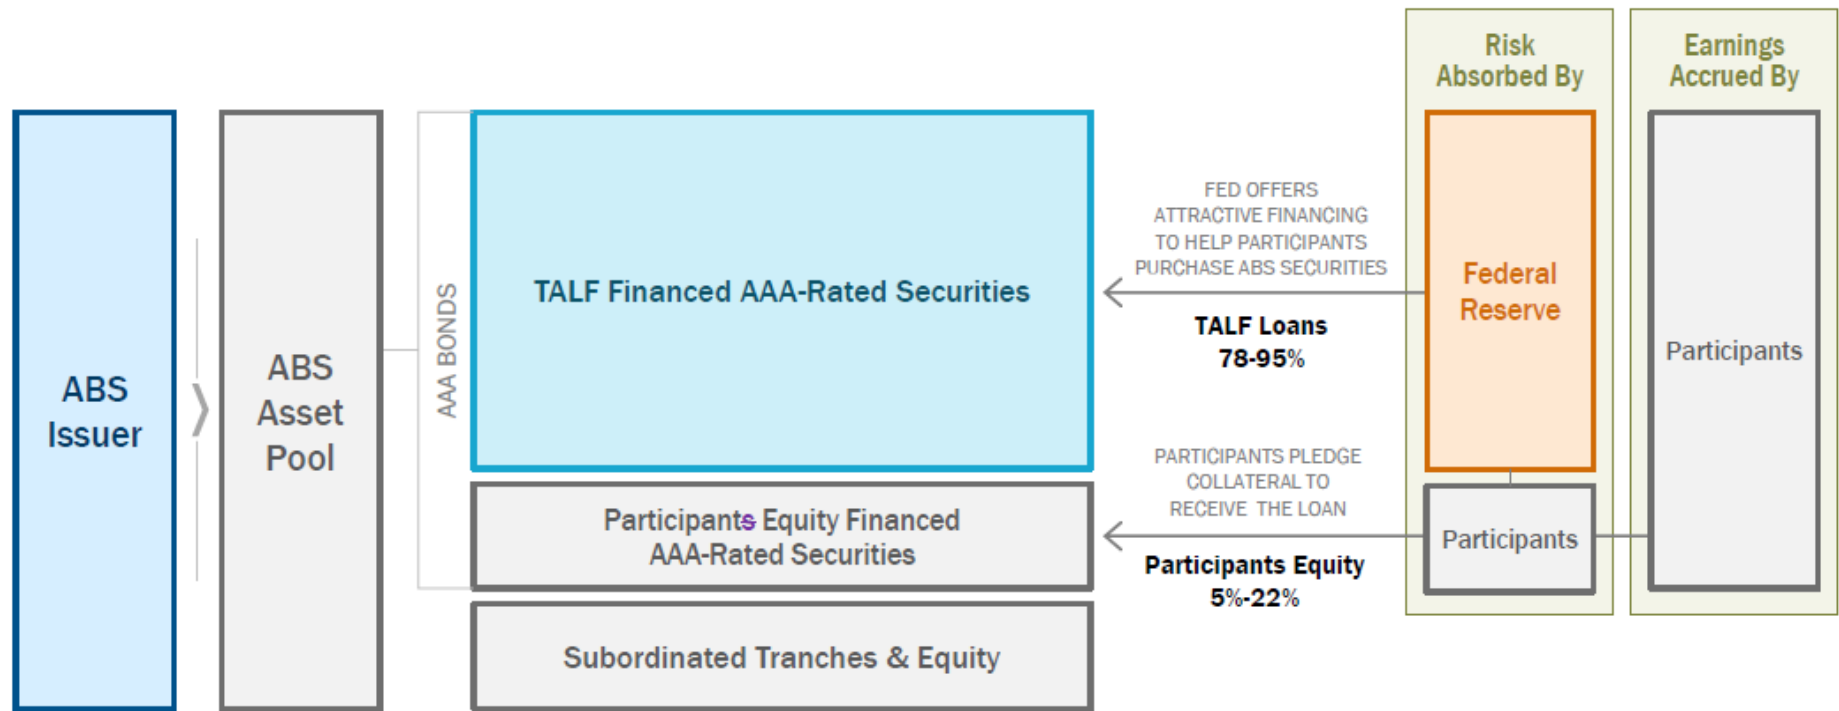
ABS Issuer

ABS Asset Pool

AAA BONDS

TALF Financed AAA-Rated Securities

Participants Equity Financed AAA-Rated Securities

Subordinated Tranches & Equity

FED OFFERS ATTRACTIVE FINANCING TO HELP PARTICIPANTS PURCHASE ABS SECURITIES

TALF Loans 78-95%

PARTICIPANTS PLEDGE COLLATERAL TO RECEIVE THE LOAN

Participants Equity 5%-22%

Risk Absorbed By

Federal Reserve

Participants

Earnings Accrued By

Participants